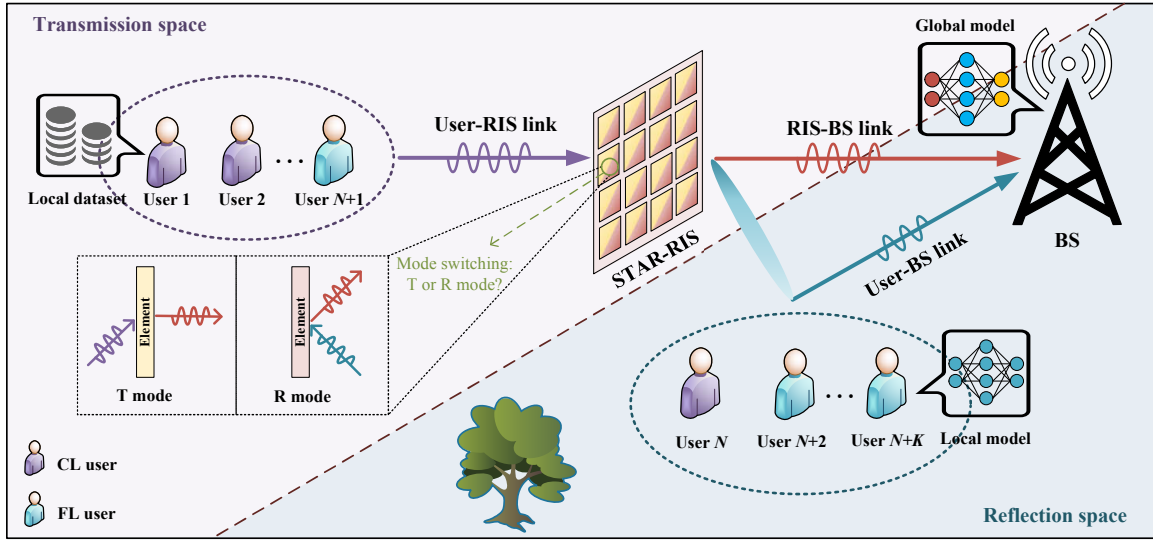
Transmission space

Global model

Local dataset

User 1

User 2

· · ·

User $N$+1

User-RIS link

RIS-BS link

User-BS link

BS

STAR-RIS

Mode switching: T or R mode?

Element

T mode

Element

R mode

User $N$

User $N$+2

· · ·

User $N$+$K$

Local model

CL user

FL user

Reflection space